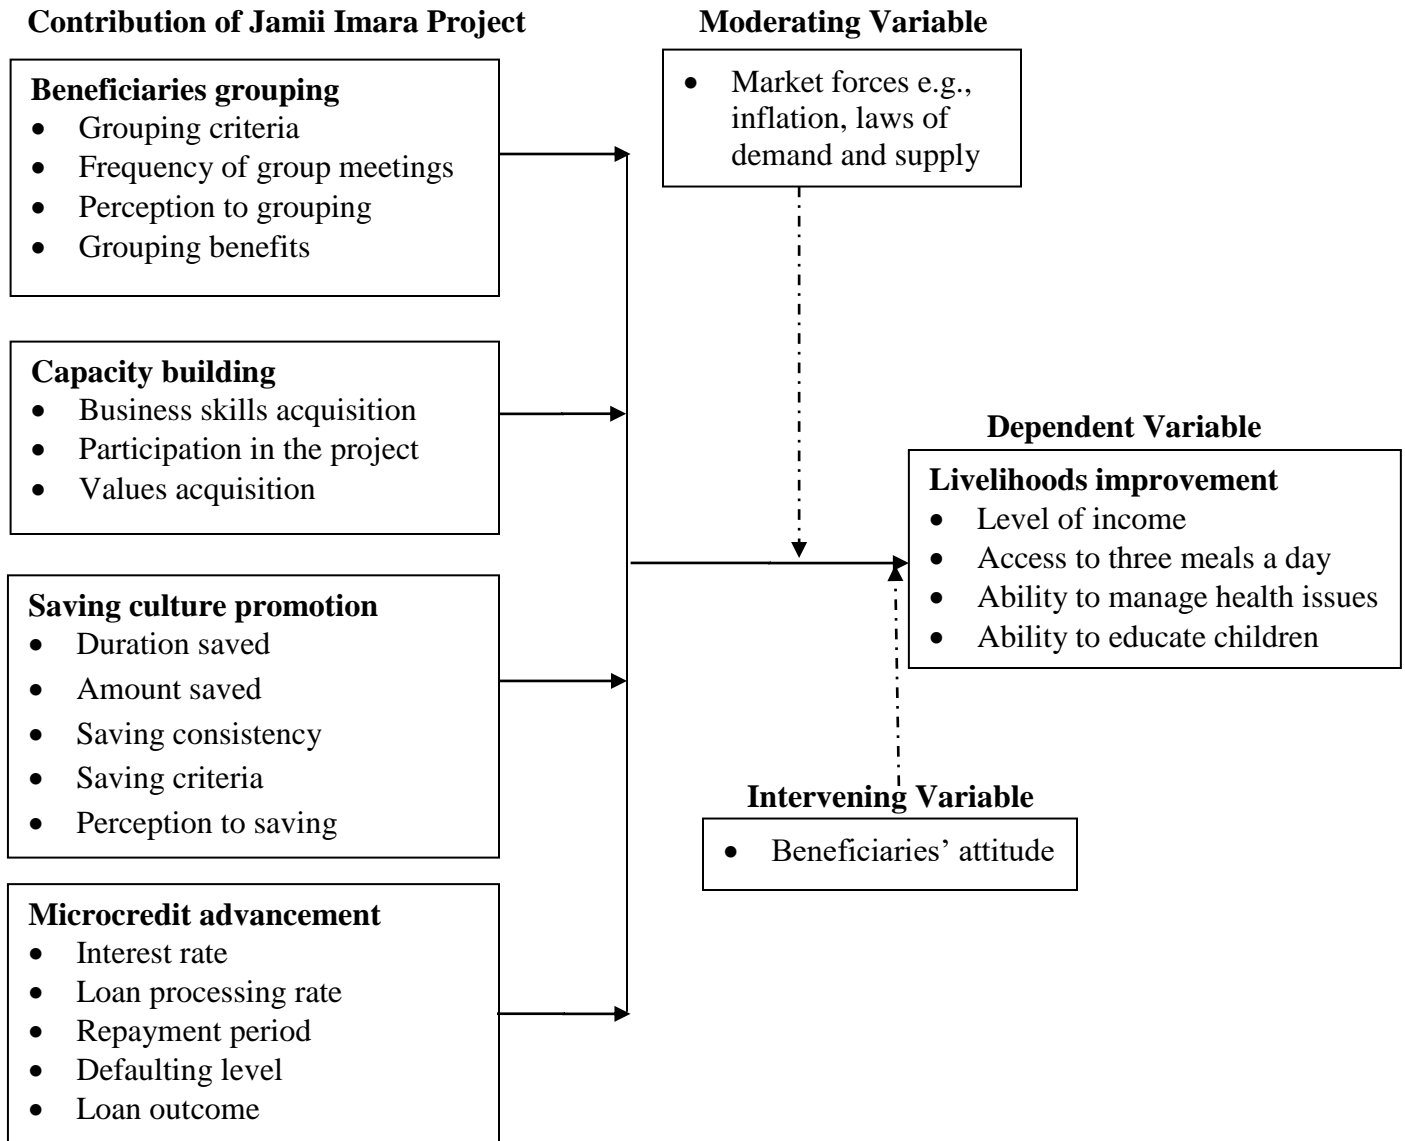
Contribution of Jamii Imara Project

Beneficiaries grouping
- Grouping criteria
- Frequency of group meetings
- Perception to grouping
- Grouping benefits

Capacity building
- Business skills acquisition
- Participation in the project
- Values acquisition

Saving culture promotion
- Duration saved
- Amount saved
- Saving consistency
- Saving criteria
- Perception to saving

Microcredit advancement
- Interest rate
- Loan processing rate
- Repayment period
- Defaulting level
- Loan outcome

Moderating Variable
- Market forces e.g., inflation, laws of demand and supply

Dependent Variable
Livelihoods improvement
- Level of income
- Access to three meals a day
- Ability to manage health issues
- Ability to educate children

Intervening Variable
- Beneficiaries' attitude